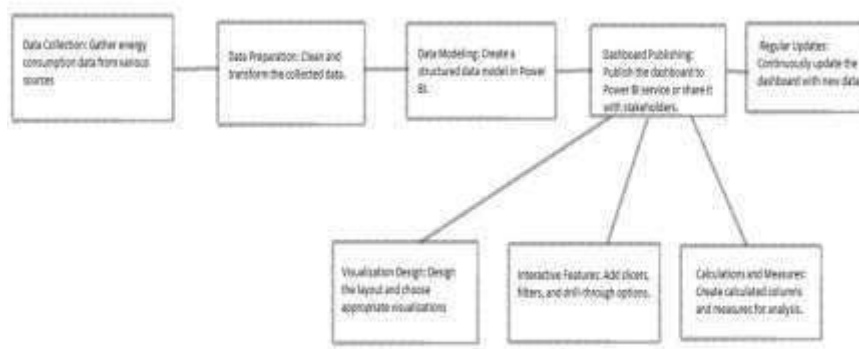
Data Collection: Gather energy consumption data from various sources

Data Preparation: Clean and transform the collected data.

Data Modeling: Create a structured data model in Power BI.

Dashboard Publishing: Publish the dashboard to Power BI service or share it with stakeholders.

Regular Updates: Continuously update the dashboard with new data

Visualization Design: Design the layout and choose appropriate visualizations

Interactive Features: Add slicers, filters, and drill-through options.

Calculations and Measures: Create calculated columns and measures for analysis.